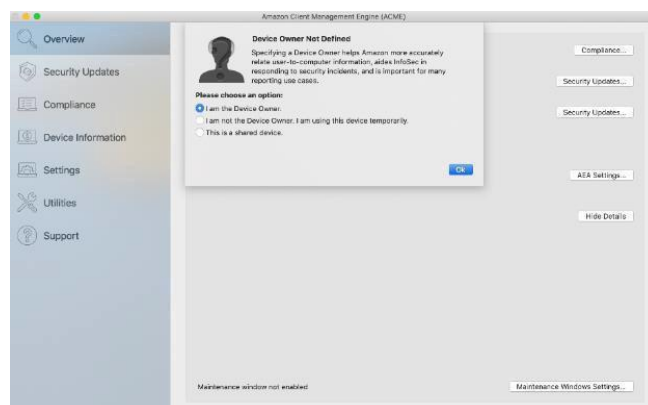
Amazon Client Management Engine (ACME)

Overview
Security Updates
Compliance
Device Information
Settings
Utilities
Support

Device Owner Not Defined
Specifying a Device Owner helps Amazon more accurately relate user-to-computer information, aides InfoSec in responding to security incidents, and is important for many reporting use cases.

Please choose an option:
I am the Device Owner.
I am not the Device Owner. I am using this device temporarily.
This is a shared device.

Ok

Compliance...
Security Updates...
Security Updates...
AEA Settings...
Hide Details

Maintenance window not enabled
Maintenance Windows Settings...